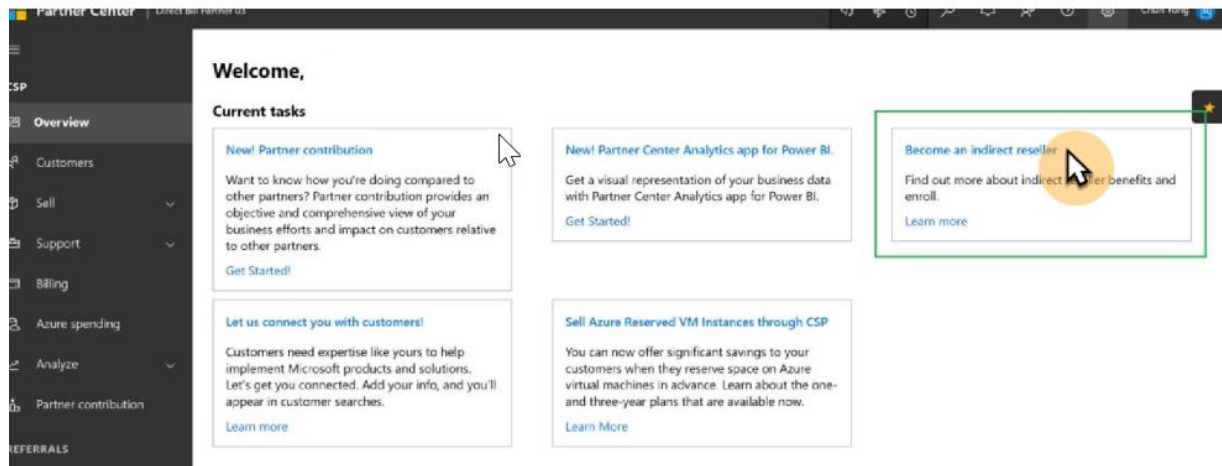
Partner Center | Direct Bill Partner US

CSP

Overview

Customers

Sell

Support

Billing

Azure spending

Analyze

Partner contribution

REFERRALS

Welcome,

Current tasks

New! Partner contribution

Want to know how you're doing compared to other partners? Partner contribution provides an objective and comprehensive view of your business efforts and impact on customers relative to other partners.

Get Started!

New! Partner Center Analytics app for Power BI.

Get a visual representation of your business data with Partner Center Analytics app for Power BI.

Get Started!

Become an indirect reseller

Find out more about indirect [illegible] benefits and enroll.

Learn more

Let us connect you with customers!

Customers need expertise like yours to help implement Microsoft products and solutions. Let's get you connected. Add your info, and you'll appear in customer searches.

Learn more

Sell Azure Reserved VM Instances through CSP

You can now offer significant savings to your customers when they reserve space on Azure virtual machines in advance. Learn about the one- and three-year plans that are available now.

Learn More